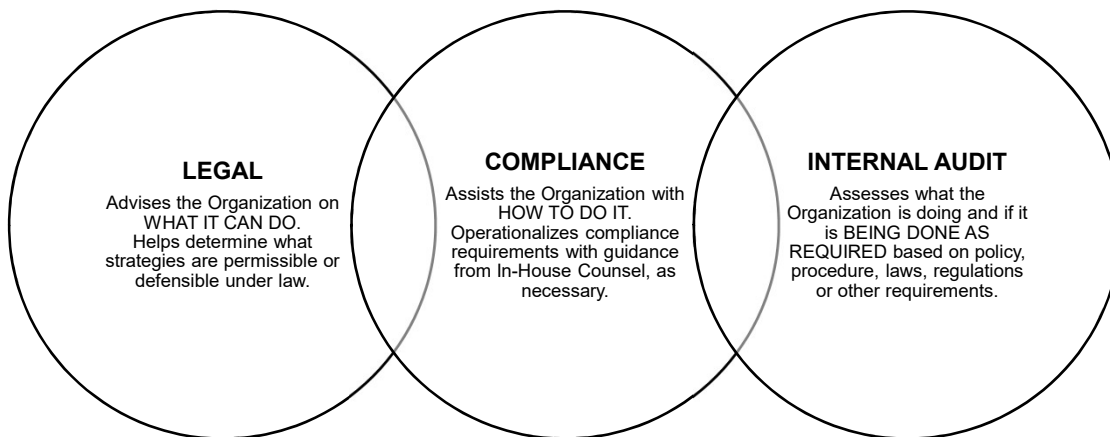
LEGAL

Advises the Organization on WHAT IT CAN DO. Helps determine what strategies are permissible or defensible under law.

COMPLIANCE

Assists the Organization with HOW TO DO IT. Operationalizes compliance requirements with guidance from In-House Counsel, as necessary.

INTERNAL AUDIT

Assesses what the Organization is doing and if it is BEING DONE AS REQUIRED based on policy, procedure, laws, regulations or other requirements.